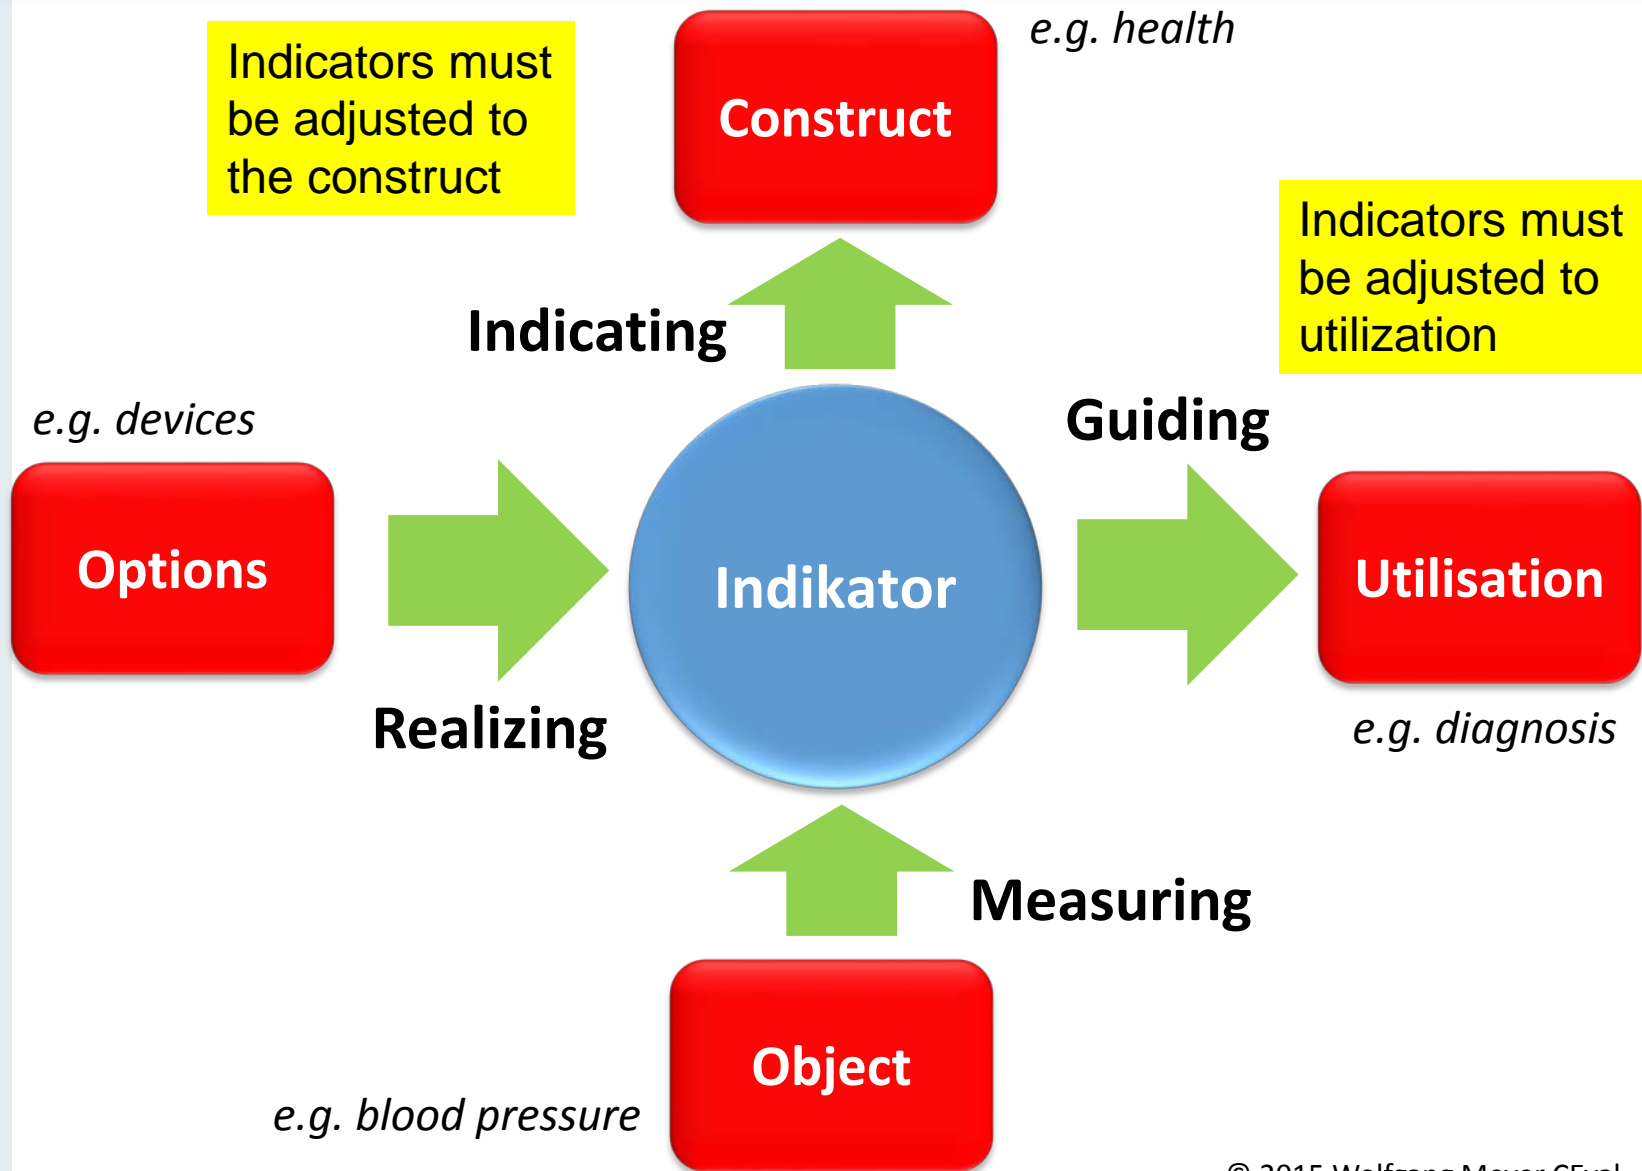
Indicators must be adjusted to the construct

Construct

e.g. health

Indicators must be adjusted to utilization

Indicating

e.g. devices

Guiding

Options

Indikator

Utilisation

Realizing

e.g. diagnosis

Measuring

Object

e.g. blood pressure

© 2015 Wolfgang Meyer CEval